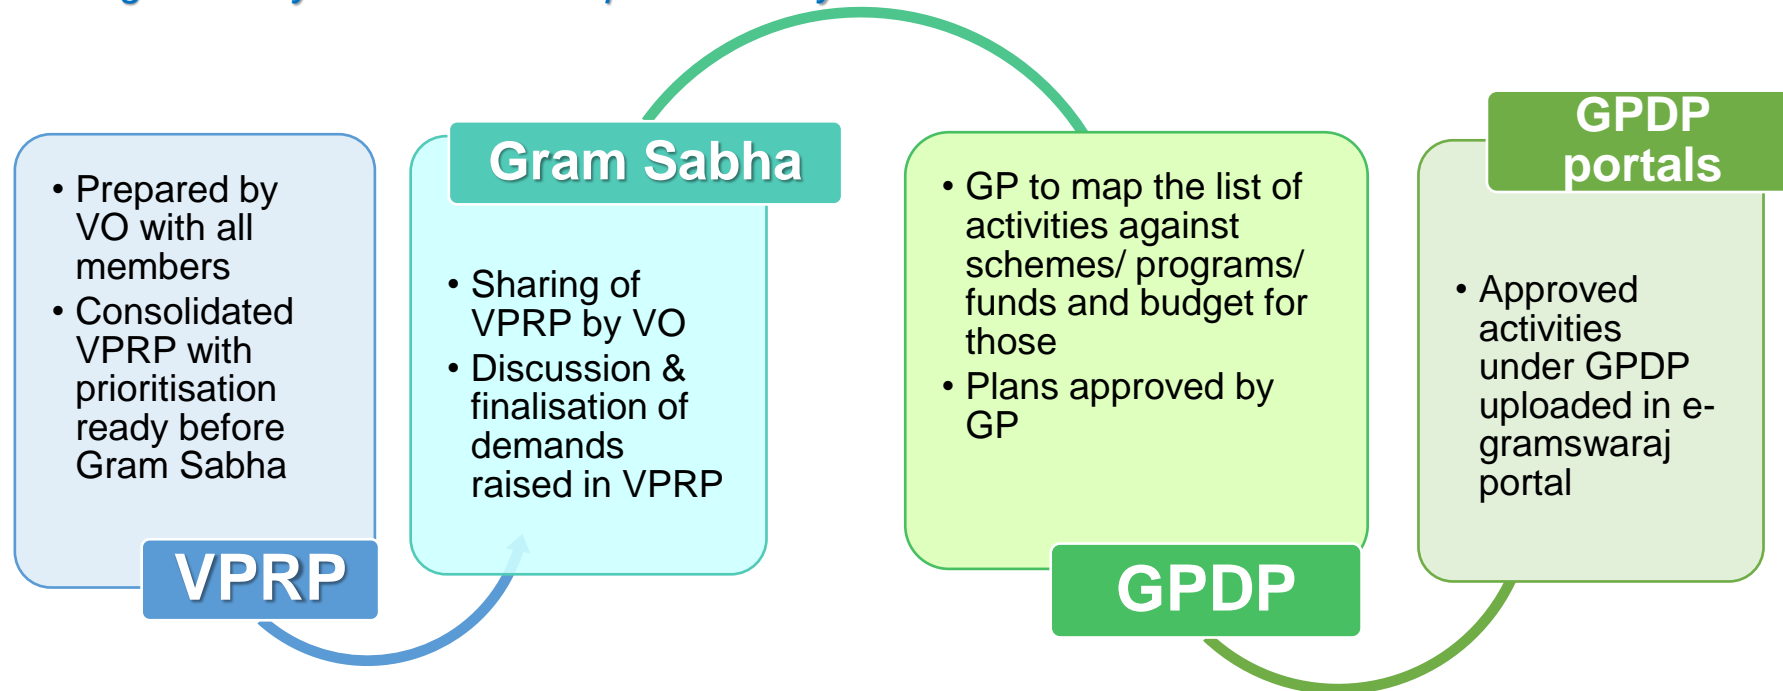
- Prepared by VO with all members
- Consolidated VPRP with prioritisation ready before Gram Sabha

VPRP

Gram Sabha

- Sharing of VPRP by VO
- Discussion & finalisation of demands raised in VPRP

- GP to map the list of activities against schemes/ programs/ funds and budget for those
- Plans approved by GP

GPDP

GPDP portals

- Approved activities under GPDP uploaded in e-gramswaraj portal